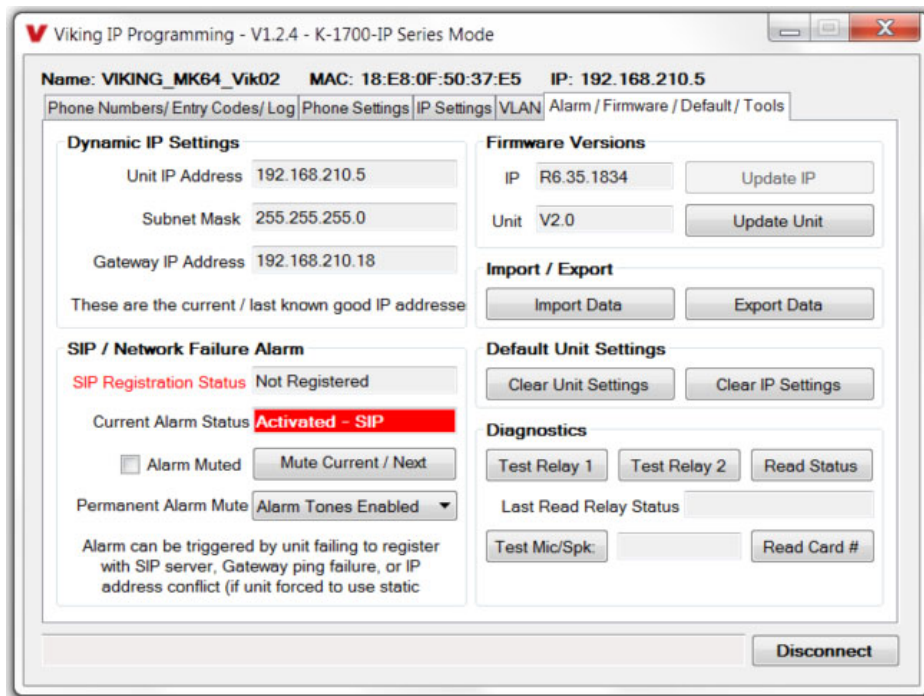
V Viking IP Programming - V1.2.4 - K-1700-IP Series Mode

Name: VIKING_MK64_Vik02 MAC: 18:E8:0F:50:37:E5 IP: 192.168.210.5

Phone Numbers/ Entry Codes/ Log | Phone Settings | IP Settings | VLAN | Alarm / Firmware / Default / Tools

Dynamic IP Settings

Unit IP Address 192.168.210.5

Subnet Mask 255.255.255.0

Gateway IP Address 192.168.210.18

These are the current / last known good IP addresse

SIP / Network Failure Alarm

SIP Registration Status Not Registered

Current Alarm Status Activated - SIP

Alarm Muted Mute Current / Next

Permanent Alarm Mute Alarm Tones Enabled

Alarm can be triggered by unit failing to register with SIP server, Gateway ping failure, or IP address conflict (if unit forced to use static

Firmware Versions

IP R6.35.1834 Update IP

Unit V2.0 Update Unit

Import / Export

Import Data Export Data

Default Unit Settings

Clear Unit Settings Clear IP Settings

Diagnostics

Test Relay 1 Test Relay 2 Read Status

Last Read Relay Status

Test Mic/Spk: Read Card #

Disconnect